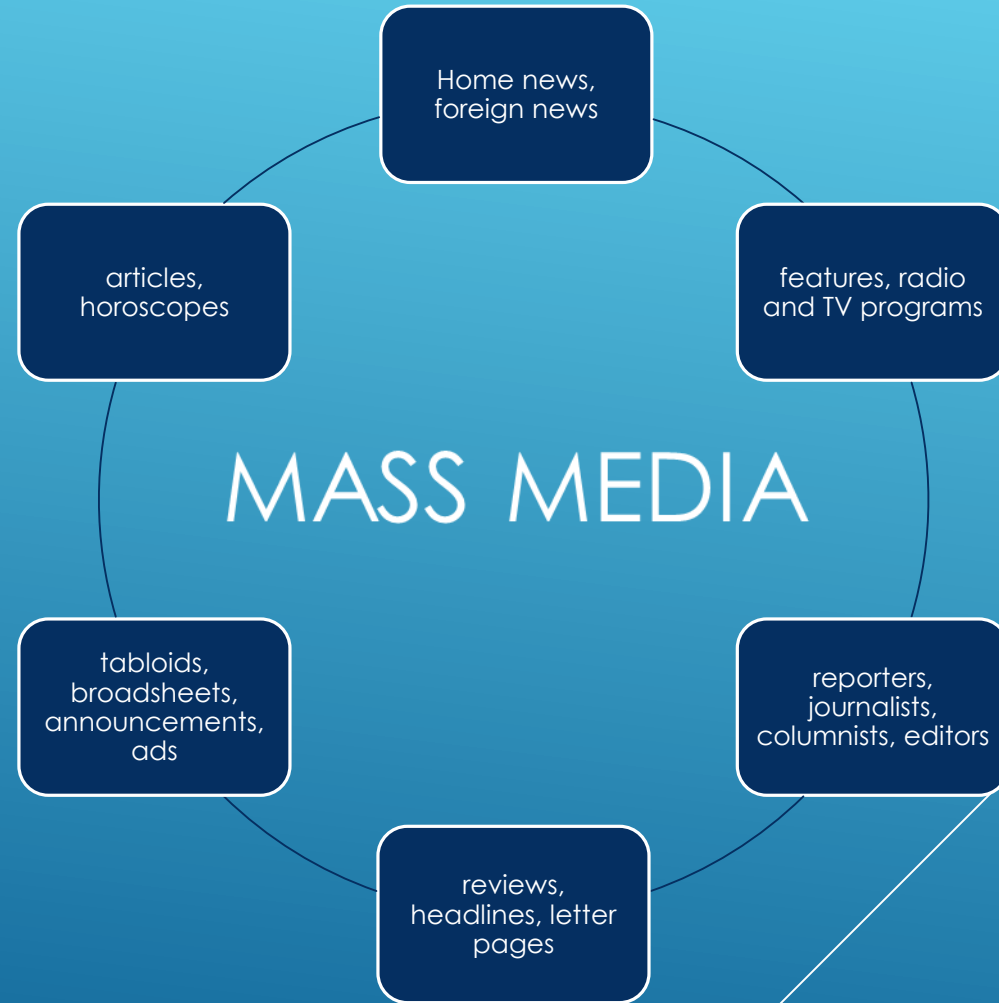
Home news, foreign news

articles, horoscopes

features, radio and TV programs

MASS MEDIA

tabloids, broadsheets, announcements, ads

reporters, journalists, columnists, editors

reviews, headlines, letter pages